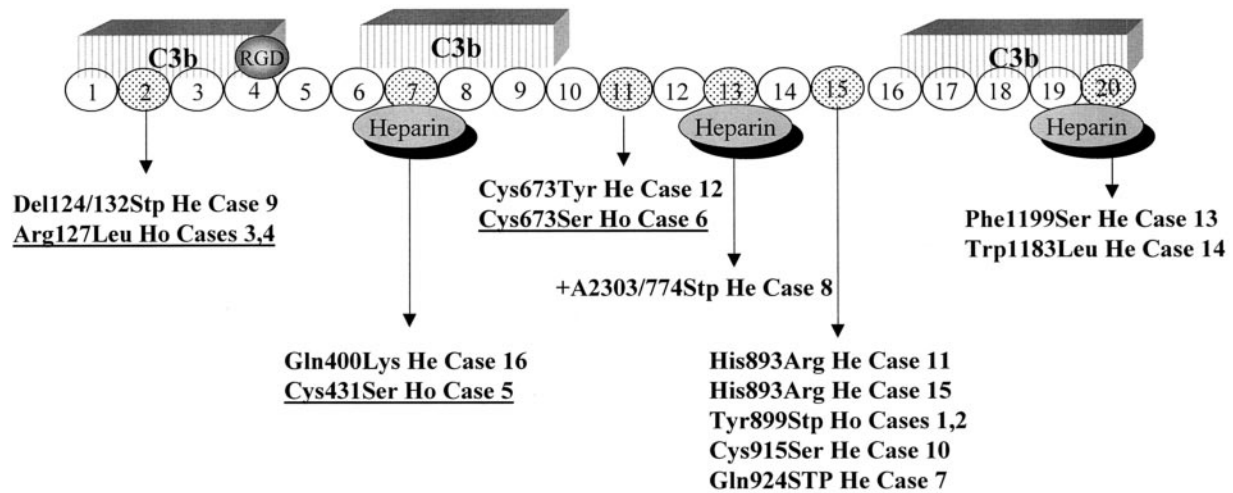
C3b
RGD
C3b
C3b
1 2 3 4 5 6 7 8 9 10 11 12 13 14 15 16 17 18 19 20
Heparin
Heparin
Heparin

Del124/132Stp He Case 9
Arg127Leu Ho Cases 3,4

Cys673Tyr He Case 12
Cys673Ser Ho Case 6

Phe1199Ser He Case 13
Trp1183Leu He Case 14

+A2303/774Stp He Case 8

Gln400Lys He Case 16
Cys431Ser Ho Case 5

His893Arg He Case 11
His893Arg He Case 15
Tyr899Stp Ho Cases 1,2
Cys915Ser He Case 10
Gln924STP He Case 7